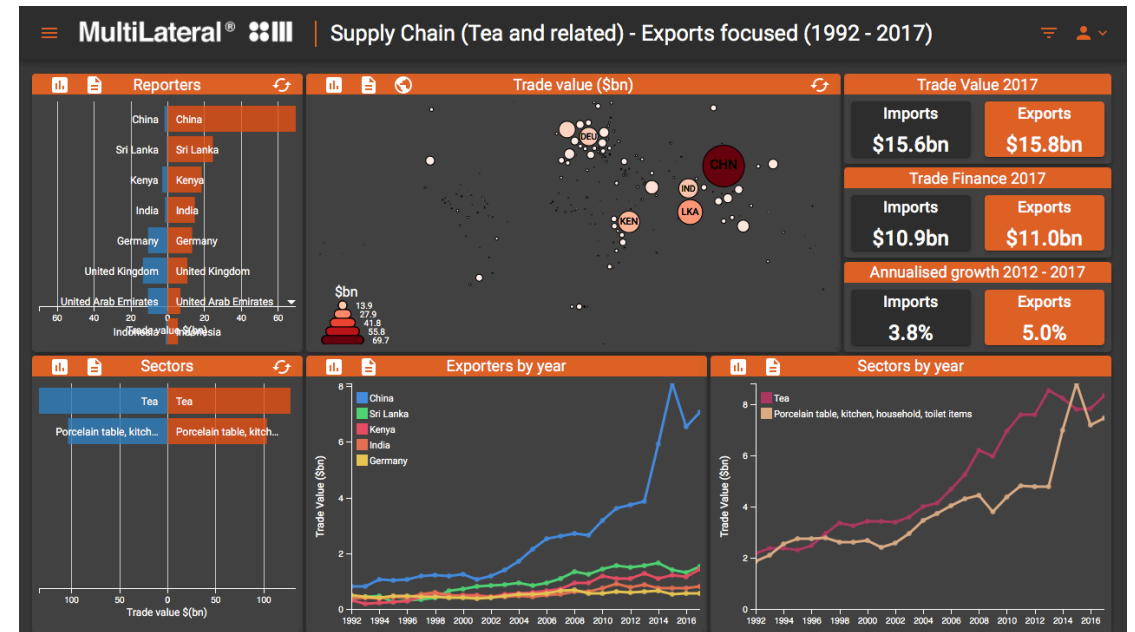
MultiLateral®

Supply Chain (Tea and related) - Exports focused (1992 - 2017)

Reporters

China China
Sri Lanka Sri Lanka
Kenya Kenya
India India
Germany Germany
United Kingdom United Kingdom
United Arab Emirates United Arab Emirates
Indonesia Indonesia

60 40 20 0 20 40 60
Trade value $(bn)

Trade value ($bn)

DEU
CHN
IND
LKA
KEN

$bn
13.9
27.9
41.8
55.8
69.7

Trade Value 2017

Imports
$15.6bn

Exports
$15.8bn

Trade Finance 2017

Imports
$10.9bn

Exports
$11.0bn

Annualised growth 2012 - 2017

Imports
3.8%

Exports
5.0%

Sectors

Tea Tea
Porcelain table, kitch... Porcelain table, kitch...

100 50 0 50 100
Trade value $(bn)

Exporters by year

China
Sri Lanka
Kenya
India
Germany

Trade Value ($bn)
0 2 4 6 8
1992 1994 1996 1998 2000 2002 2004 2006 2008 2010 2012 2014 2016

Sectors by year

Tea
Porcelain table, kitchen, household, toilet items

Trade Value ($bn)
0 2 4 6 8
1992 1994 1996 1998 2000 2002 2004 2006 2008 2010 2012 2014 2016